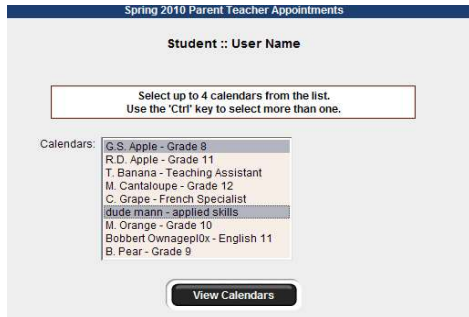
Spring 2010 Parent Teacher Appointments

Student :: User Name

Select up to 4 calendars from the list.
Use the 'Ctrl' key to select more than one.

Calendars:
G.S. Apple - Grade 8
R.D. Apple - Grade 11
T. Banana - Teaching Assistant
M. Cantaloupe - Grade 12
C. Grape - French Specialist
dude mann - applied skills
M. Orange - Grade 10
Bobbert Ownagepl0x - English 11
B. Pear - Grade 9

View Calendars